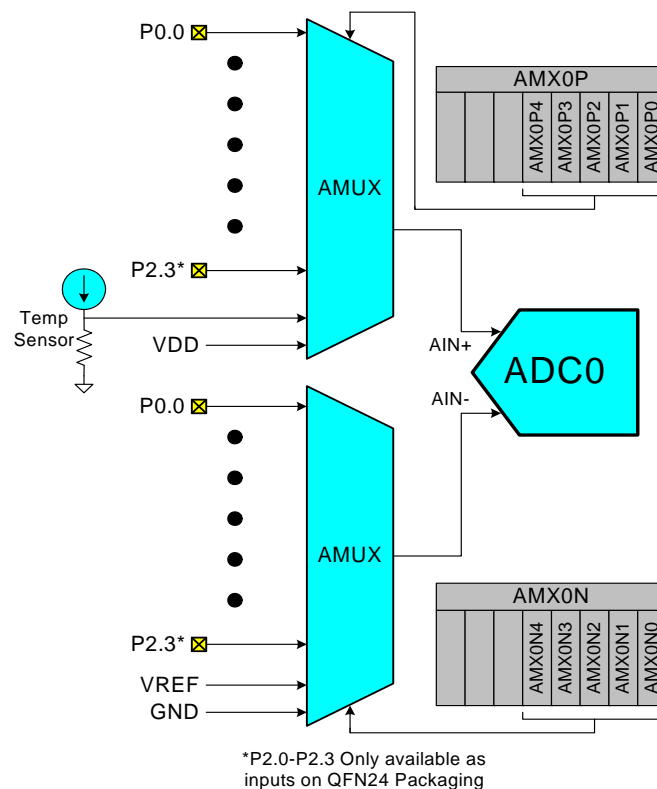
P0.0

AMUX

P2.3*

Temp Sensor

VDD

AMX0P

AMX0P4
AMX0P3
AMX0P2
AMX0P1
AMX0P0

AIN+

ADC0

AIN-

P0.0

AMUX

P2.3*

VREF

GND

AMX0N

AMX0N4
AMX0N3
AMX0N2
AMX0N1
AMX0N0

*P2.0-P2.3 Only available as inputs on QFN24 Packaging